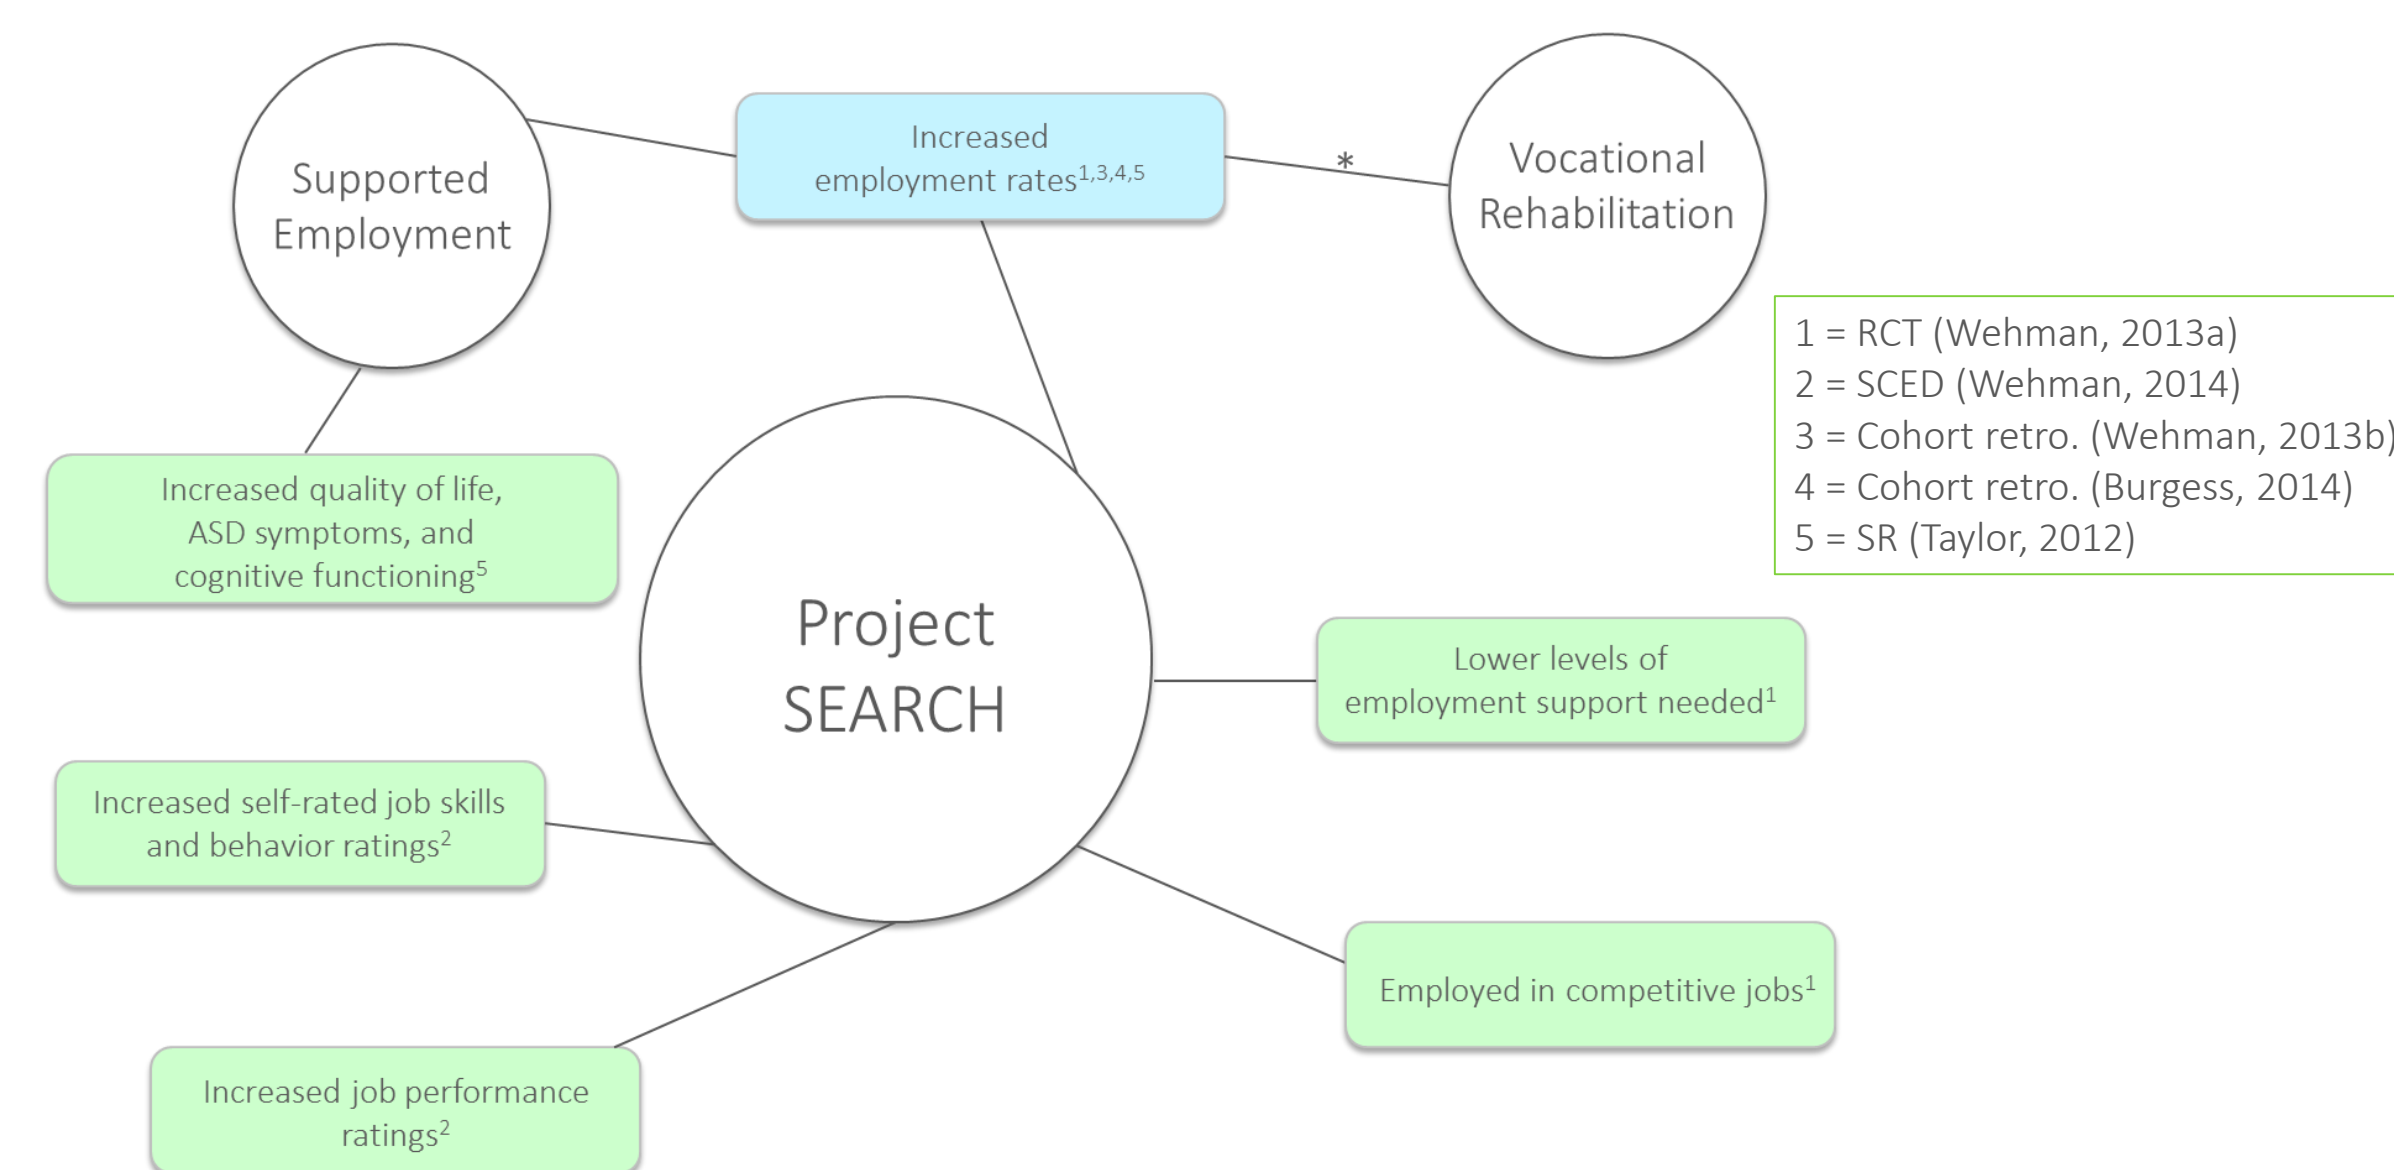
Supported Employment

Increased employment rates$^{1,3,4,5}$

*

Vocational Rehabilitation

1 = RCT (Wehman, 2013a)
2 = SCED (Wehman, 2014)
3 = Cohort retro. (Wehman, 2013b)
4 = Cohort retro. (Burgess, 2014)
5 = SR (Taylor, 2012)

Increased quality of life, ASD symptoms, and cognitive functioning$^{5}$

Project SEARCH

Lower levels of employment support needed$^{1}$

Increased self-rated job skills and behavior ratings$^{2}$

Employed in competitive jobs$^{1}$

Increased job performance ratings$^{2}$